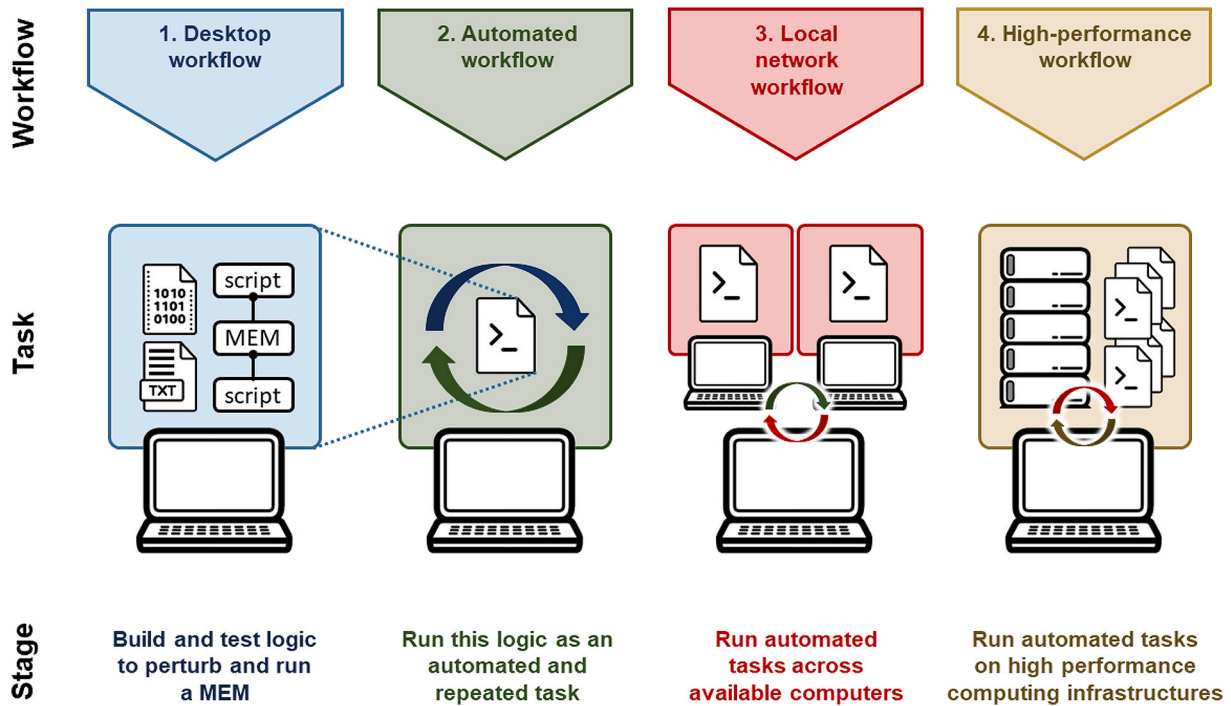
Workflow

1. Desktop workflow

2. Automated workflow

3. Local network workflow

4. High-performance workflow

Task

1010
1101
0100

TXT

script

MEM

script

>_

>_

>_

>_

>_

Stage

Build and test logic to perturb and run a MEM

Run this logic as an automated and repeated task

Run automated tasks across available computers

Run automated tasks on high performance computing infrastructures